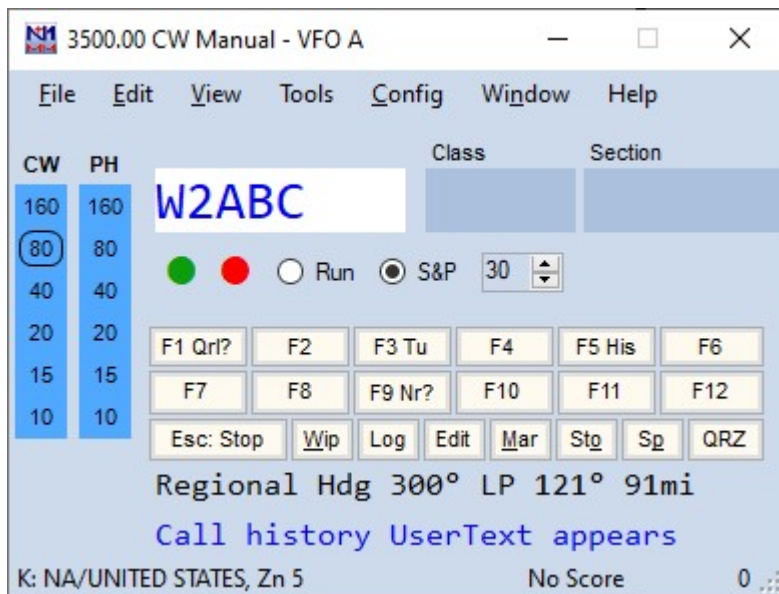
NM 3500.00 CW Manual - VFO A

File Edit View Tools Config Window Help

CW PH
160 160
80 80
40 40
20 20
15 15
10 10

Class Section

W2ABC

Run S&P 30

F1 Qrl? F2 F3 Tu F4 F5 His F6
F7 F8 F9 Nr? F10 F11 F12
Esc: Stop Wip Log Edit Mar Sto Sp QRZ

Regional Hdg 300° LP 121° 91mi

Call history UserText appears

K: NA/UNITED STATES, Zn 5 No Score 0